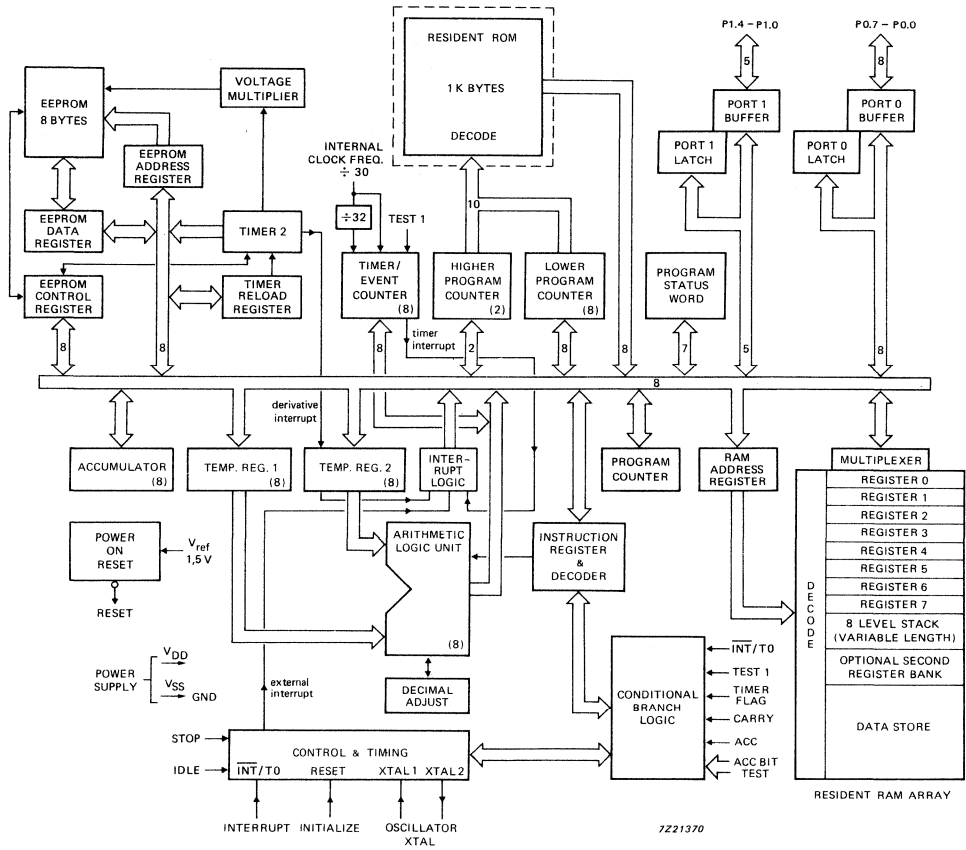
RESIDENT ROM
1 K BYTES
DECODE

P1.4 – P1.0
5
PORT 1 BUFFER
PORT 1 LATCH

P0.7 – P0.0
8
PORT 0 BUFFER
PORT 0 LATCH

EEPROM 8 BYTES
VOLTAGE MULTIPLIER
EEPROM ADDRESS REGISTER
EEPROM DATA REGISTER
TIMER 2
EEPROM CONTROL REGISTER
TIMER RELOAD REGISTER

INTERNAL CLOCK FREQ. $\div$ 30
$\div$32
TEST 1
TIMER/ EVENT COUNTER (8)
10
HIGHER PROGRAM COUNTER (2)
LOWER PROGRAM COUNTER (8)
PROGRAM STATUS WORD

8
8
8
timer interrupt
2
8
8
7
5
8
8

derivative interrupt
ACCUMULATOR (8)
TEMP. REG. 1 (8)
TEMP. REG. 2 (8)
INTER-RUPT LOGIC
PROGRAM COUNTER
RAM ADDRESS REGISTER
MULTIPLEXER

POWER ON RESET
$V_{ref}$ 1,5 V
RESET

ARITHMETIC LOGIC UNIT
(8)
INSTRUCTION REGISTER & DECODER

DECODE
REGISTER 0
REGISTER 1
REGISTER 2
REGISTER 3
REGISTER 4
REGISTER 5
REGISTER 6
REGISTER 7
8 LEVEL STACK (VARIABLE LENGTH)
OPTIONAL SECOND REGISTER BANK
DATA STORE

POWER SUPPLY
$V_{DD}$
$V_{SS}$
GND
external interrupt
DECIMAL ADJUST

$\overline{INT}$/T0
TEST 1
TIMER FLAG
CARRY
ACC
ACC BIT TEST
CONDITIONAL BRANCH LOGIC

STOP
IDLE
CONTROL & TIMING
$\overline{INT}$/T0
RESET
XTAL 1
XTAL 2

INTERRUPT
INITIALIZE
OSCILLATOR XTAL

7Z21370

RESIDENT RAM ARRAY